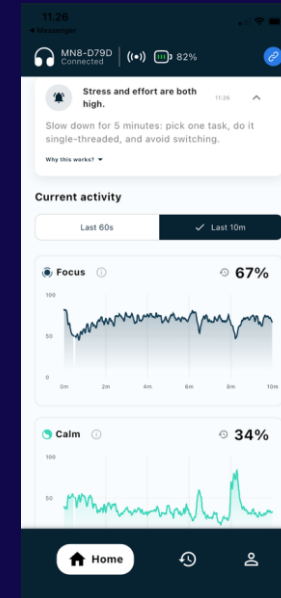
11:26
◂ Messenger

MN8-D79D
Connected

82%

Stress and effort are both high.

11:26

Slow down for 5 minutes: pick one task, do it single-threaded, and avoid switching.

Why this works?

Current activity

Last 60s

Last 10m

Focus

67%

100

50

0

0m

2m

4m

6m

8m

10m

Calm

34%

100

50

Home